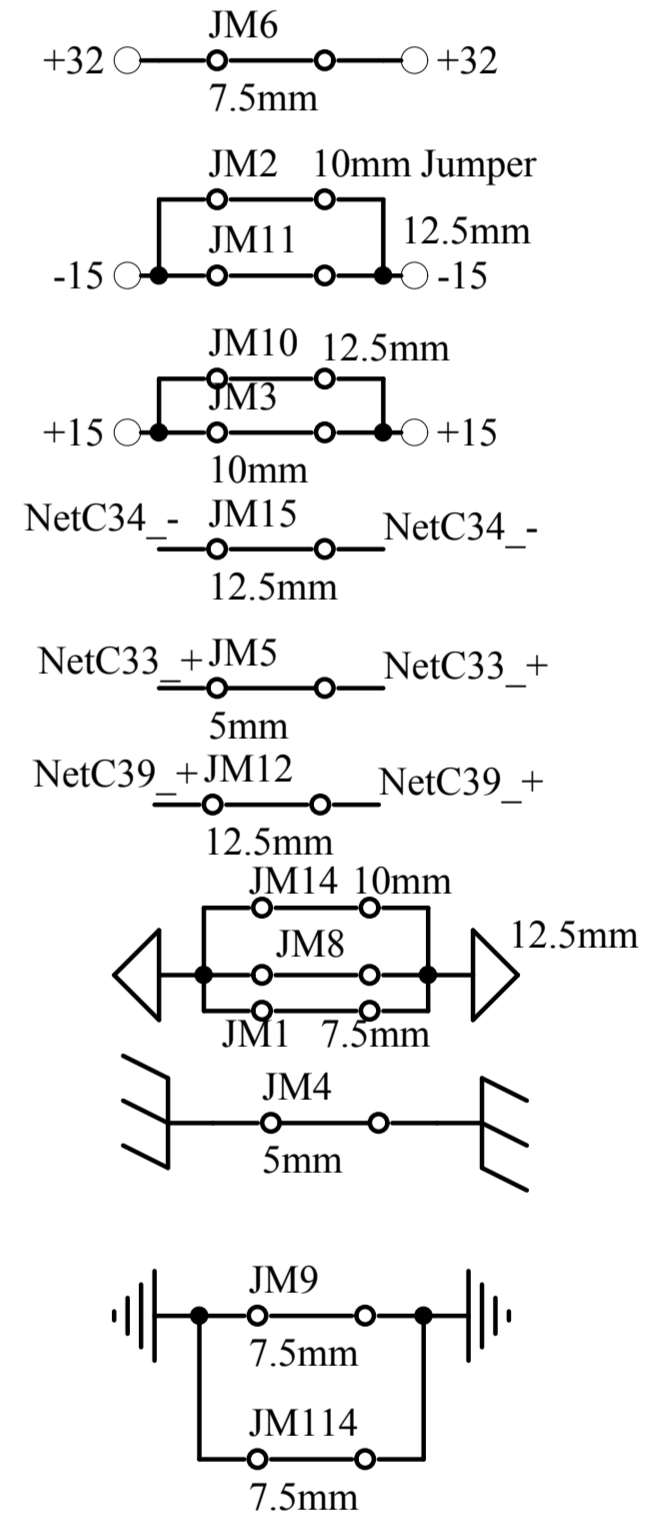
JM6
+32 +32
7.5mm

JM2 10mm Jumper
JM11 12.5mm
-15 -15

JM10 12.5mm
JM3
+15 +15
10mm

NetC34_- JM15 NetC34_-
12.5mm

NetC33_+ JM5 NetC33_+
5mm

NetC39_+ JM12 NetC39_+
12.5mm

JM14 10mm
JM8 12.5mm
JM1 7.5mm

JM4
5mm

JM9
7.5mm

JM114
7.5mm